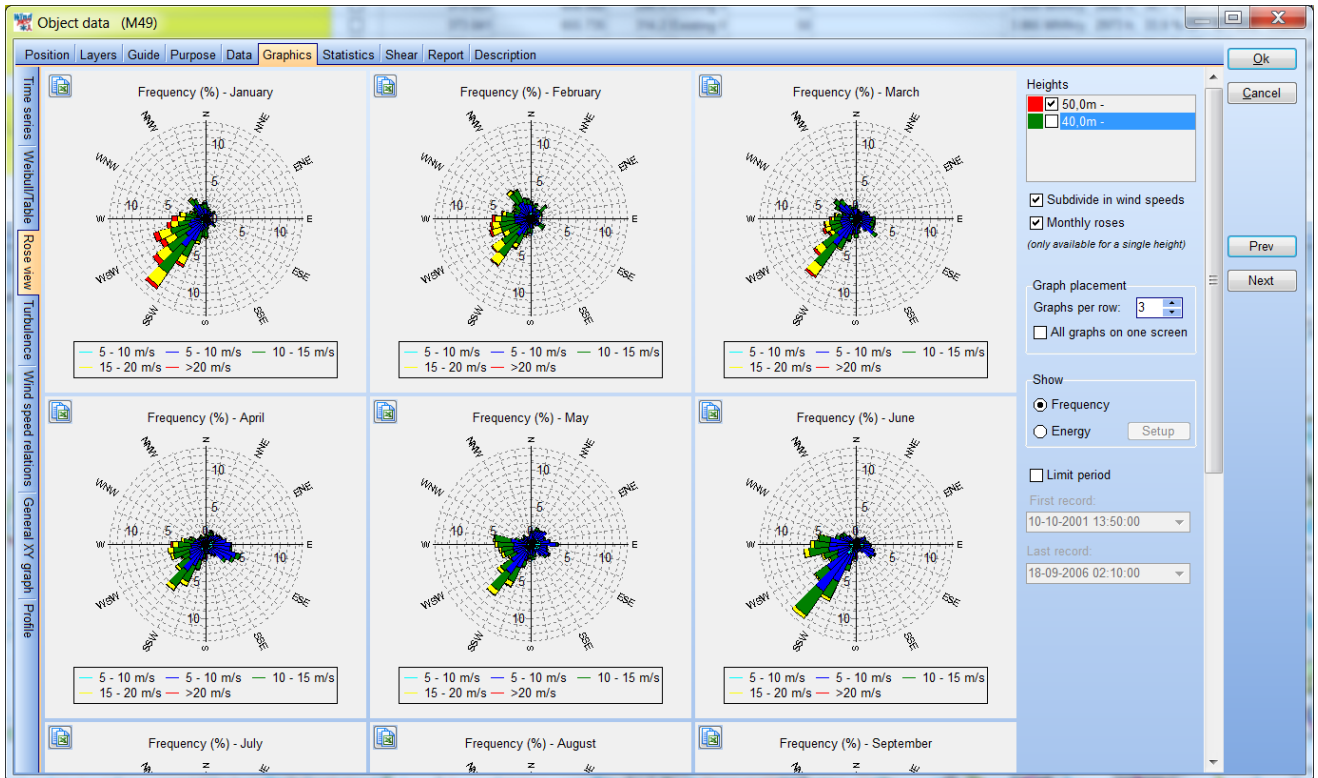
Object data (M49)

Position | Layers | Guide | Purpose | Data | Graphics | Statistics | Shear | Report | Description

Ok
Cancel

Time series | Weibull/Table | Rose view | Turbulence | Wind speed relations | General XY graph | Profile

Frequency (%) - January
N NNE ENE E ESE SSE S SSW WSW W WNW NNW
5 10 5 10 5 10 10 5
5 - 10 m/s 5 - 10 m/s 10 - 15 m/s
15 - 20 m/s >20 m/s

Frequency (%) - February
N NNE ENE E ESE SSE S SSW WSW W WNW NNW
5 10 5 10 5 10 10 5
5 - 10 m/s 5 - 10 m/s 10 - 15 m/s
15 - 20 m/s >20 m/s

Frequency (%) - March
N NNE ENE E ESE SSE S SSW WSW W WNW NNW
5 10 5 10 5 10 10 5
5 - 10 m/s 5 - 10 m/s 10 - 15 m/s
15 - 20 m/s >20 m/s

Frequency (%) - April
N NNE ENE E ESE SSE S SSW WSW W WNW NNW
5 10 5 10 5 10 10 5
5 - 10 m/s 5 - 10 m/s 10 - 15 m/s
15 - 20 m/s >20 m/s

Frequency (%) - May
N NNE ENE E ESE SSE S SSW WSW W WNW NNW
5 10 5 10 5 10 10 5
5 - 10 m/s 5 - 10 m/s 10 - 15 m/s
15 - 20 m/s >20 m/s

Frequency (%) - June
N NNE ENE E ESE SSE S SSW WSW W WNW NNW
5 10 5 10 5 10 10 5
5 - 10 m/s 5 - 10 m/s 10 - 15 m/s
15 - 20 m/s >20 m/s

Frequency (%) - July
Frequency (%) - August
Frequency (%) - September

Heights
50,0m -
40,0m -

Subdivide in wind speeds
Monthly roses
(only available for a single height)

Prev
Next

Graph placement
Graphs per row: 3
All graphs on one screen

Show
Frequency
Energy Setup

Limit period
First record:
10-10-2001 13:50:00
Last record:
18-09-2006 02:10:00